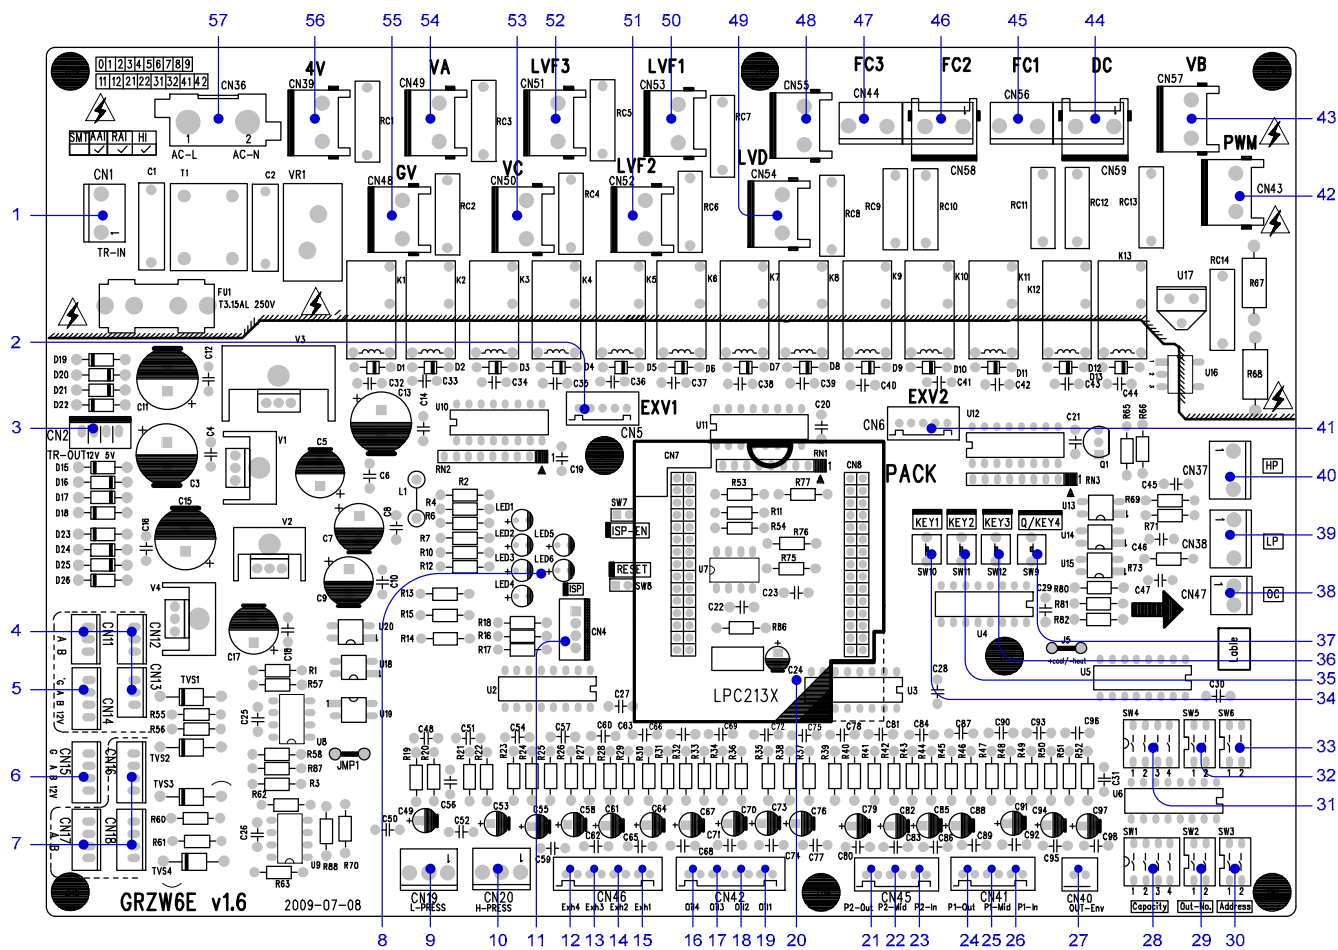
57 56 55 54 53 52 51 50 49 48 47 46 45 44

0 1 2 3 4 5 6 7 8 9
11 12 21 22 31 32 41 42
SM1 AA1 RA1 HI

CN36
1 2
AC-L AC-N

4V CN39 RC1
VA CN49 RC3
LVF3 CN51 RC5
LVF1 CN53 RC7
CN55
FC3 CN44
FC2 CN58
FC1 CN56
DC CN59
VB CN57
PWM CN43

GV CN48 RC2
VC CN50 RC4
LVF2 CN52 RC6
LVD CN54 RC8 RC9 RC10 RC11 RC12 RC13

CN1 C1 T1 C2 VR1
TR-IN
FU1 T3.15AL 250V

K1 K2 K3 K4 K5 K6 K7 K8 K9 K10 K11 K12 K13
U17 RC14 R67 R68 U16

V3
D1 D2 D3 D4 D5 D6 D7 D8 D9 D10 D11 D12 D13
C32 C33 C34 C35 C36 C37 C38 C39 C40 C41 C42 C43 C44
D19 D20 D21 D22 C12 C11 C13 C14
EXV1 CN5 U10 C20 U11 EXV2 CN6 U12 C21 R65 R66 Q1
CN2 TR-OUT 12V 5V C4 V1 C5 C3 RN2 C19 CN7 RN1 CN8 PACK
D15 D16 D17 D18 C15 C16 C6 L1 R2 R4 R6 LED1 LED5 LED2 LED6 LED3 LED4
SW7 ISP-EN RESET SW8 ISP
D23 D24 D25 D26 V2 C7 C8 C9 C10 R7 R10 R12
R53 R77 R11 R54 R76 R75 U7 C22 C23 R86
RN3 CN37 HP C45 R69 U13 R71 U14 C46 CN38 LP U15 R73 C47 CN47 OC
KEY1 KEY2 KEY3 Q/KEY4
SW10 SW11 SW12 SW9
C29 R80 R81 R82 U4 J5 +cool/-heat U5 Table
V4 C17 C18 R13 R15 R14 R18 R16 R17 CN4 U20 U18 U19
CN11 CN12 CN13 CN14 A B A B 12V
TVS1 R1 R57 R55 R56 C25 U8 TVS2 R58 R87 R3 JMP1
CN15 CN16 G A B 12V TVS3 R62 R60 R61 TVS4 C26 U9 R88 R70 R63
CN17 CN18 A B
U2 C27 C24 LPC213X U3 C28 C30
C48 C51 C54 C57 C60 C63 C66 C69 C72 C75 C78 C81 C84 C87 C90 C93 C96
R19 R20 R21 R22 R23 R24 R25 R26 R27 R28 R29 R30 R31 R32 R33 R34 R35 R36 R37 R38 R39 R40 R41 R42 R43 R44 R45 R46 R47 R48 R49 R50 R51 R52 C31 U6
C49 C50 C56 C52 C53 C55 C58 C61 C64 C67 C70 C73 C76 C79 C82 C85 C88 C91 C94 C97 C59 C62 C65 C71 C68 C74 C77 C80 C83 C86 C89 C92 C95 C98
SW4 SW5 SW6 1 2 3 4 1 2 1 2
SW1 SW2 SW3 1 2 3 4 1 2 1 2
CN19 L-PRESS CN20 H-PRESS CN46 Exh4 Exh3 Exh2 Exh1 CN42 Oil4 Oil3 Oil2 Oil1 CN45 P2-Out P2-Mid P2-In CN41 P1-Out P1-Mid P1-In CN40 OUT-Env Capacity Out-No. Address

GRZW6E v1.6 2009-07-08

1 2 3 4 5 6 7 43 42 41 40 39 38 37 36 35 34 33 32 31
8 9 10 11 12 13 14 15 16 17 18 19 20 21 22 23 24 25 26 27 28 29 30